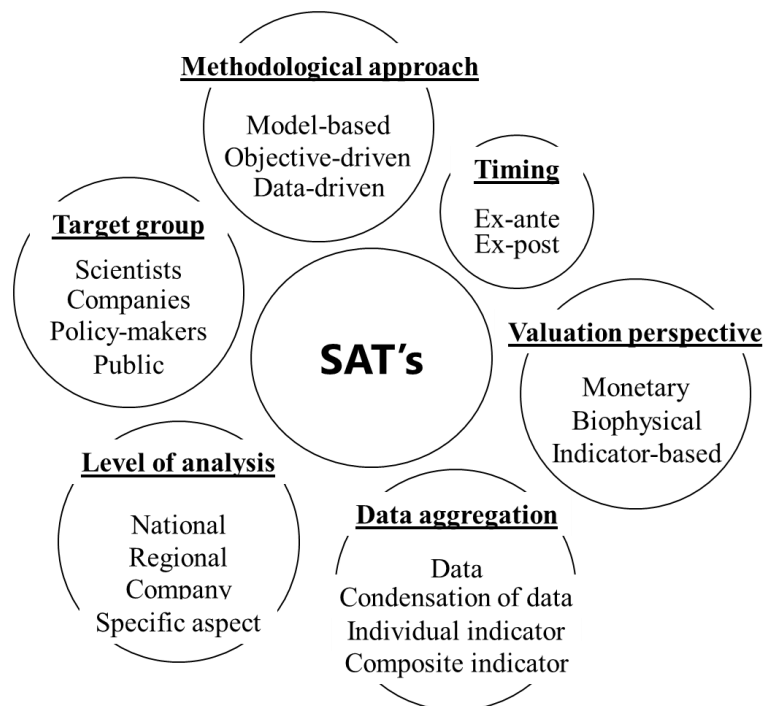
Methodological approach

Model-based
Objective-driven
Data-driven

Timing

Ex-ante
Ex-post

Target group

Scientists
Companies
Policy-makers
Public

SAT's

Valuation perspective

Monetary
Biophysical
Indicator-based

Level of analysis

National
Regional
Company
Specific aspect

Data aggregation

Data
Condensation of data
Individual indicator
Composite indicator